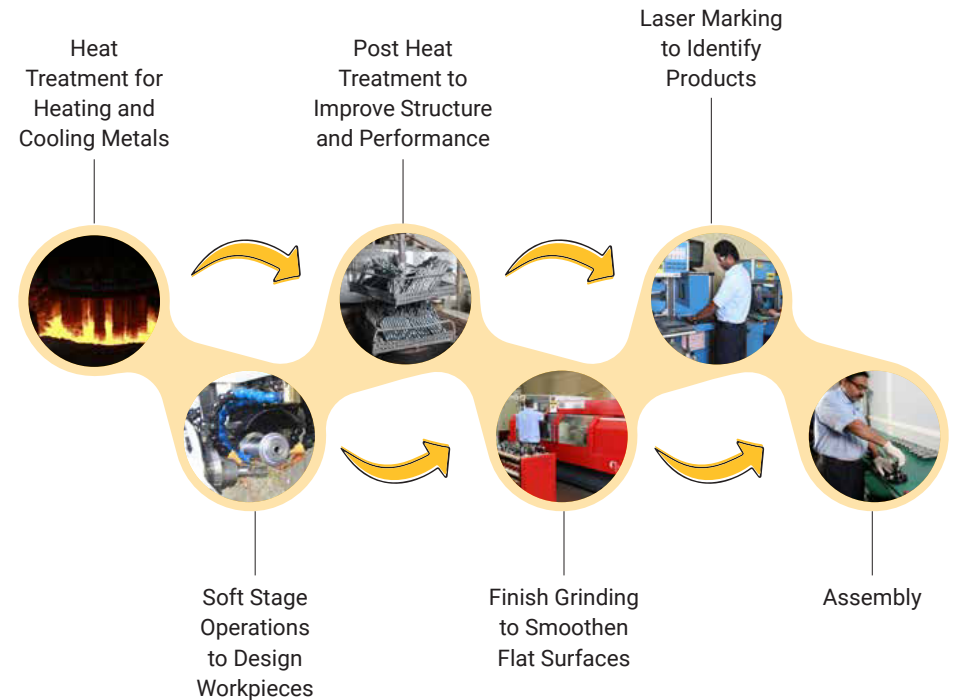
Heat Treatment for Heating and Cooling Metals

Post Heat Treatment to Improve Structure and Performance

Laser Marking to Identify Products

Soft Stage Operations to Design Workpieces

Finish Grinding to Smoothen Flat Surfaces

Assembly